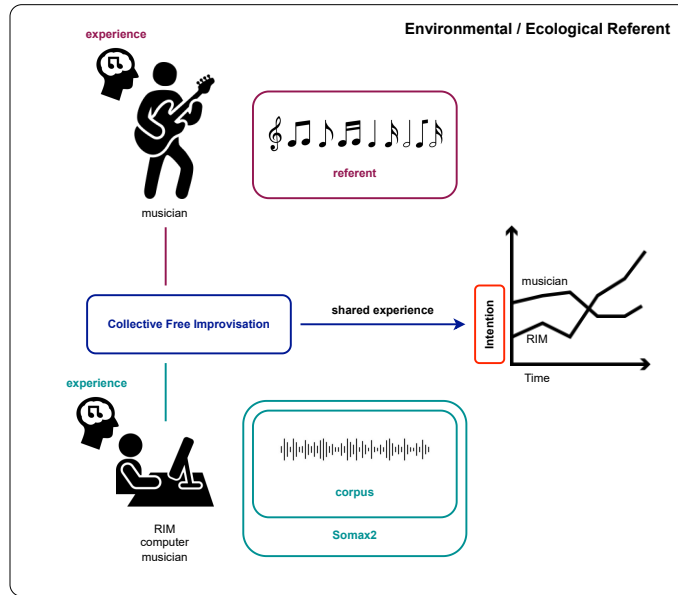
Environmental / Ecological Referent

experience

musician

referent

Collective Free Improvisation

shared experience

Intention

musician

RIM

Time

experience

RIM
computer
musician

corpus

Somax2